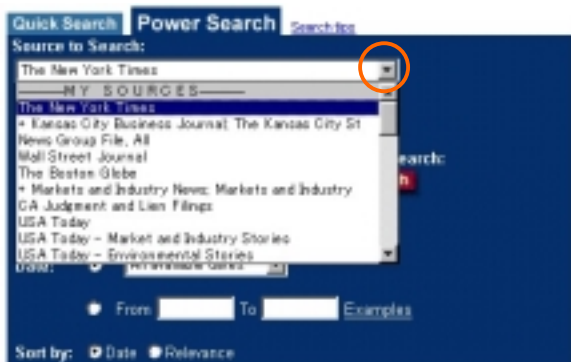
Quick Search Power Search Searchtips

Source to Search:

The New York Times

——MY SOURCES——

The New York Times

+ Kansas City Business Journal; The Kansas City St

News Group File, All

Wall Street Journal

The Boston Globe

+ Markets and Industry News; Markets and Industry

CA Judgment and Lien Filings

USA Today

USA Today - Market and Industry Stories

USA Today - Environmental Stories

earch:

h

Date: All available dates

From To Examples

Sort by: Date Relevance